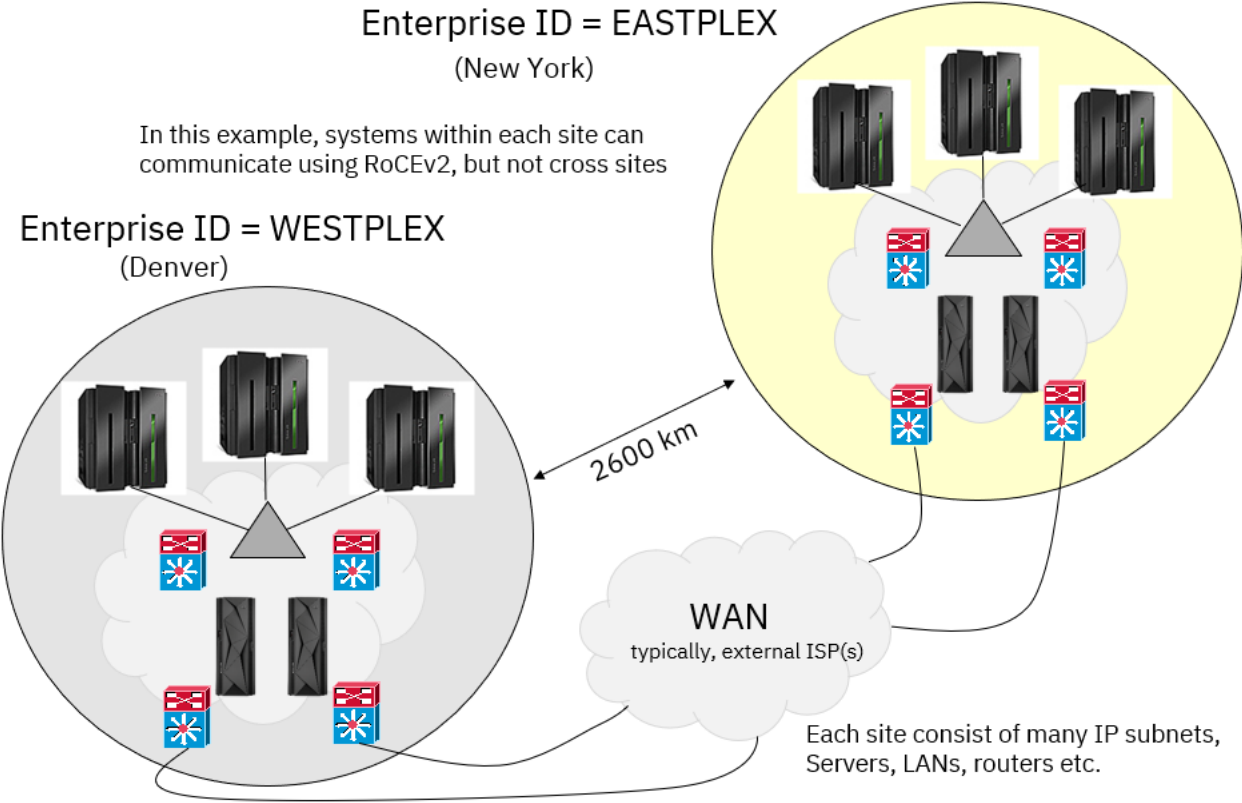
Enterprise ID = EASTPLEX
(New York)

In this example, systems within each site can communicate using RoCEv2, but not cross sites

Enterprise ID = WESTPLEX
(Denver)

2600 km

WAN
typically, external ISP(s)

Each site consist of many IP subnets, Servers, LANs, routers etc.